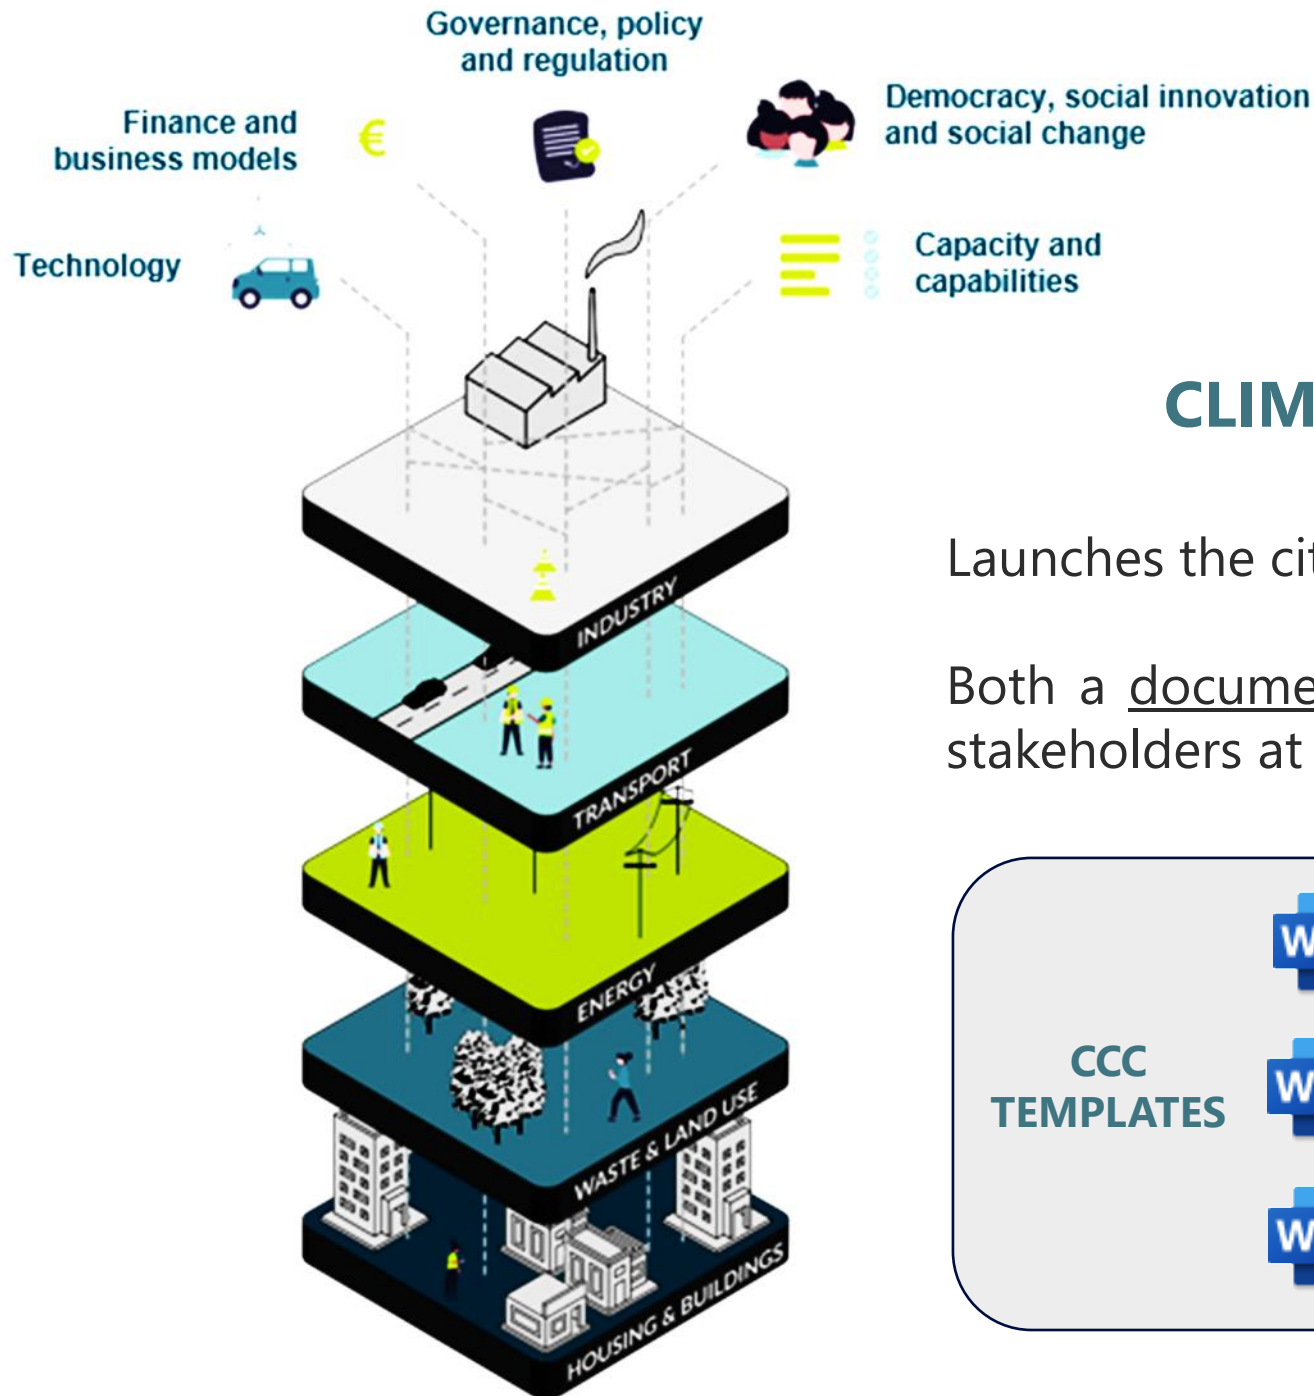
Governance, policy and regulation

Finance and business models

€

Democracy, social innovation and social change

Technology

Capacity and capabilities

INDUSTRY

TRANSPORT

ENERGY

WASTE & LAND USE

HOUSING & BUILDINGS

CLIM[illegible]

Launches the ci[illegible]

Both a docume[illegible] stakeholders at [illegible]

CCC TEMPLATES

W

W

W